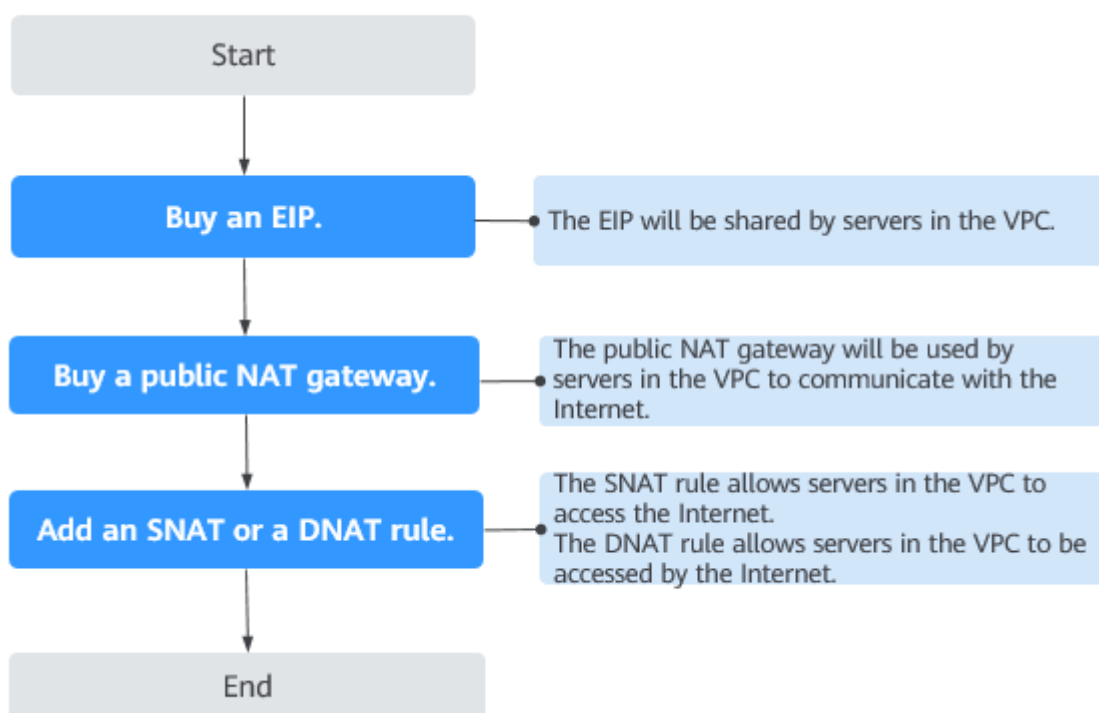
Start

Buy an EIP.

The EIP will be shared by servers in the VPC.

Buy a public NAT gateway.

The public NAT gateway will be used by servers in the VPC to communicate with the Internet.

Add an SNAT or a DNAT rule.

The SNAT rule allows servers in the VPC to access the Internet.
The DNAT rule allows servers in the VPC to be accessed by the Internet.

End